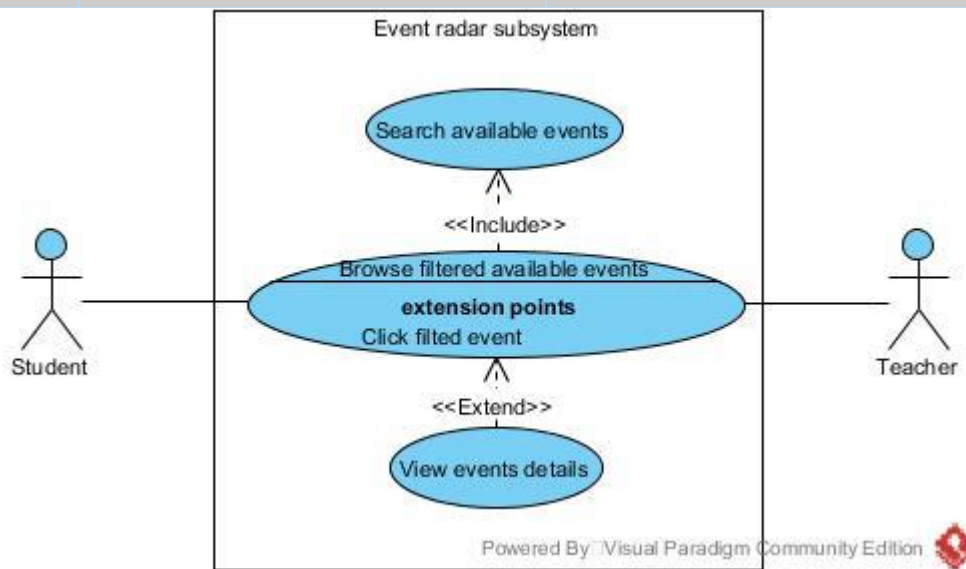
Event radar subsystem

Search available events

<<Include>>

Browse filtered available events

extension points

Click filted event

<<Extend>>

View events details

Student

Teacher

Powered By Visual Paradigm Community Edition